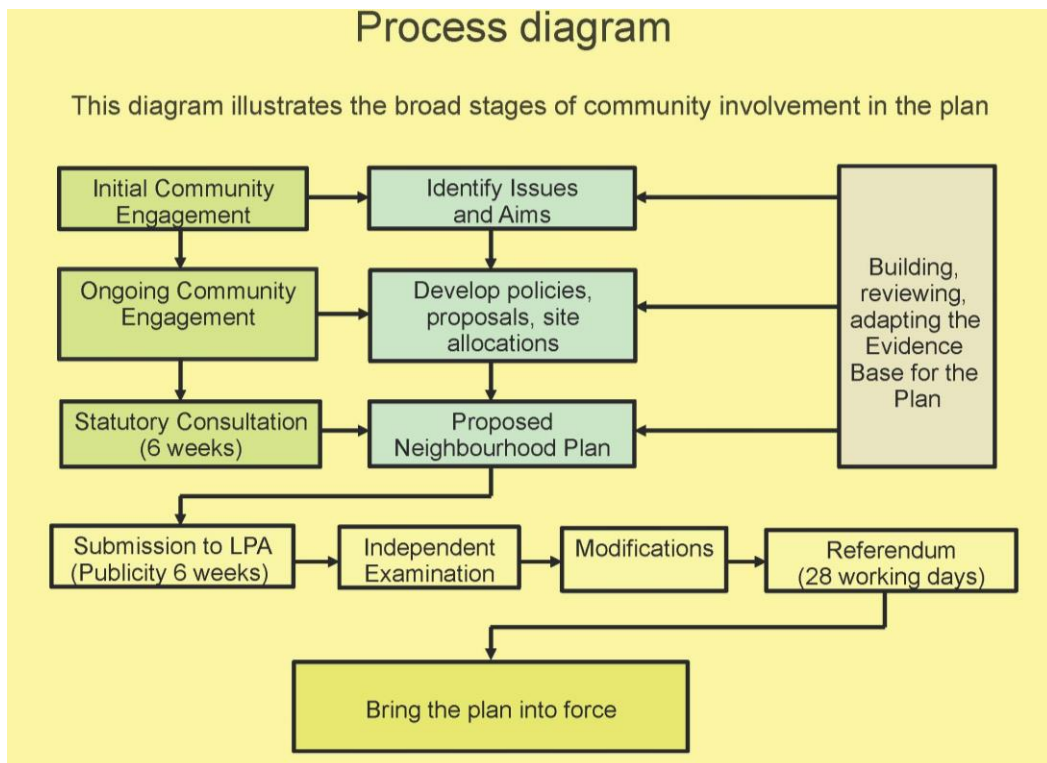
Process diagram

This diagram illustrates the broad stages of community involvement in the plan

Initial Community Engagement

Identify Issues and Aims

Building, reviewing, adapting the Evidence Base for the Plan

Ongoing Community Engagement

Develop policies, proposals, site allocations

Statutory Consultation (6 weeks)

Proposed Neighbourhood Plan

Submission to LPA (Publicity 6 weeks)

Independent Examination

Modifications

Referendum (28 working days)

Bring the plan into force